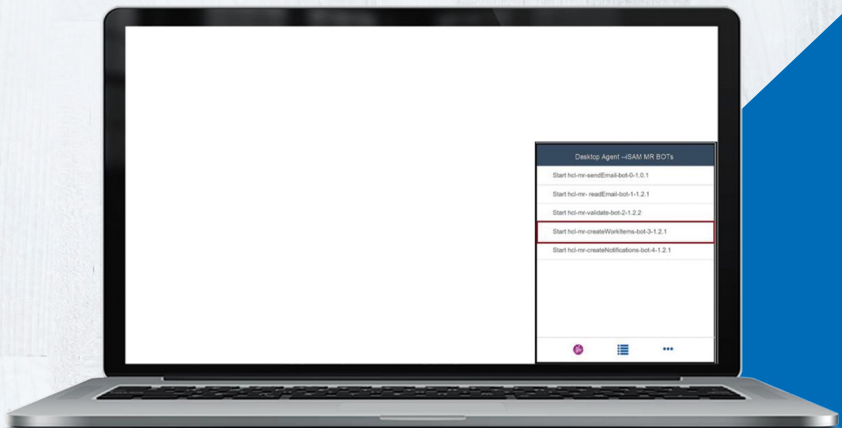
Desktop Agent --ISAM MR BOTs

Start hcl-mr-sendEmail-bot-0-1.0.1

Start hcl-mr- readEmail-bot-1-1.2.1

Start hcl-mr-validate-bot-2-1.2.2

Start hcl-mr-createWorkItems-bot-3-1.2.1

Start hcl-mr-createNotifications-bot-4-1.2.1